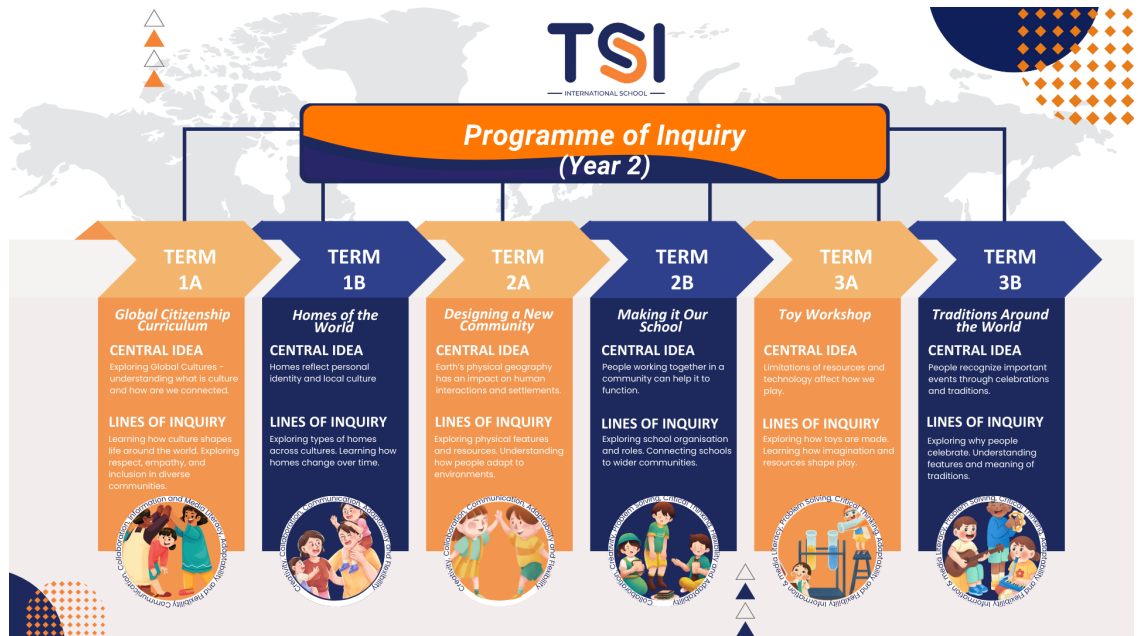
TSI
INTERNATIONAL SCHOOL

Programme of Inquiry
(Year 2)

TERM 1A

Global Citizenship Curriculum

CENTRAL IDEA
Exploring Global Cultures - understanding what is culture and how are we connected.

LINES OF INQUIRY
Learning how culture shapes life around the world. Exploring respect, empathy, and inclusion in diverse communities.

Collaboration, Information and Media literacy, Adaptability and Flexibility, Communication

TERM 1B

Homes of the World

CENTRAL IDEA
Homes reflect personal identity and local culture

LINES OF INQUIRY
Exploring types of homes across cultures. Learning how homes change over time.

Creativity, Collaboration, Communication, Adaptability and Flexibility

TERM 2A

Designing a New Community

CENTRAL IDEA
Earth's physical geography has an impact on human interactions and settlements.

LINES OF INQUIRY
Exploring physical features and resources. Understanding how people adapt to environments.

Creativity, Collaboration, Communication, Adaptability and Flexibility

TERM 2B

Making it Our School

CENTRAL IDEA
People working together in a community can help it to function.

LINES OF INQUIRY
Exploring school organisation and roles. Connecting schools to wider communities.

Collaboration, Creativity, Problem Solving, Critical Thinking, Flexibility and Adaptability

TERM 3A

Toy Workshop

CENTRAL IDEA
Limitations of resources and technology affect how we play.

LINES OF INQUIRY
Exploring how toys are made. Learning how imagination and resources shape play.

Literacy, Problem Solving, Critical Thinking, Adaptability and Flexibility, Information & media

TERM 3B

Traditions Around the World

CENTRAL IDEA
People recognize important events through celebrations and traditions.

LINES OF INQUIRY
Exploring why people celebrate. Understanding features and meaning of traditions.

Literacy, Problem Solving, Critical Thinking, Adaptability and Flexibility, Information & media